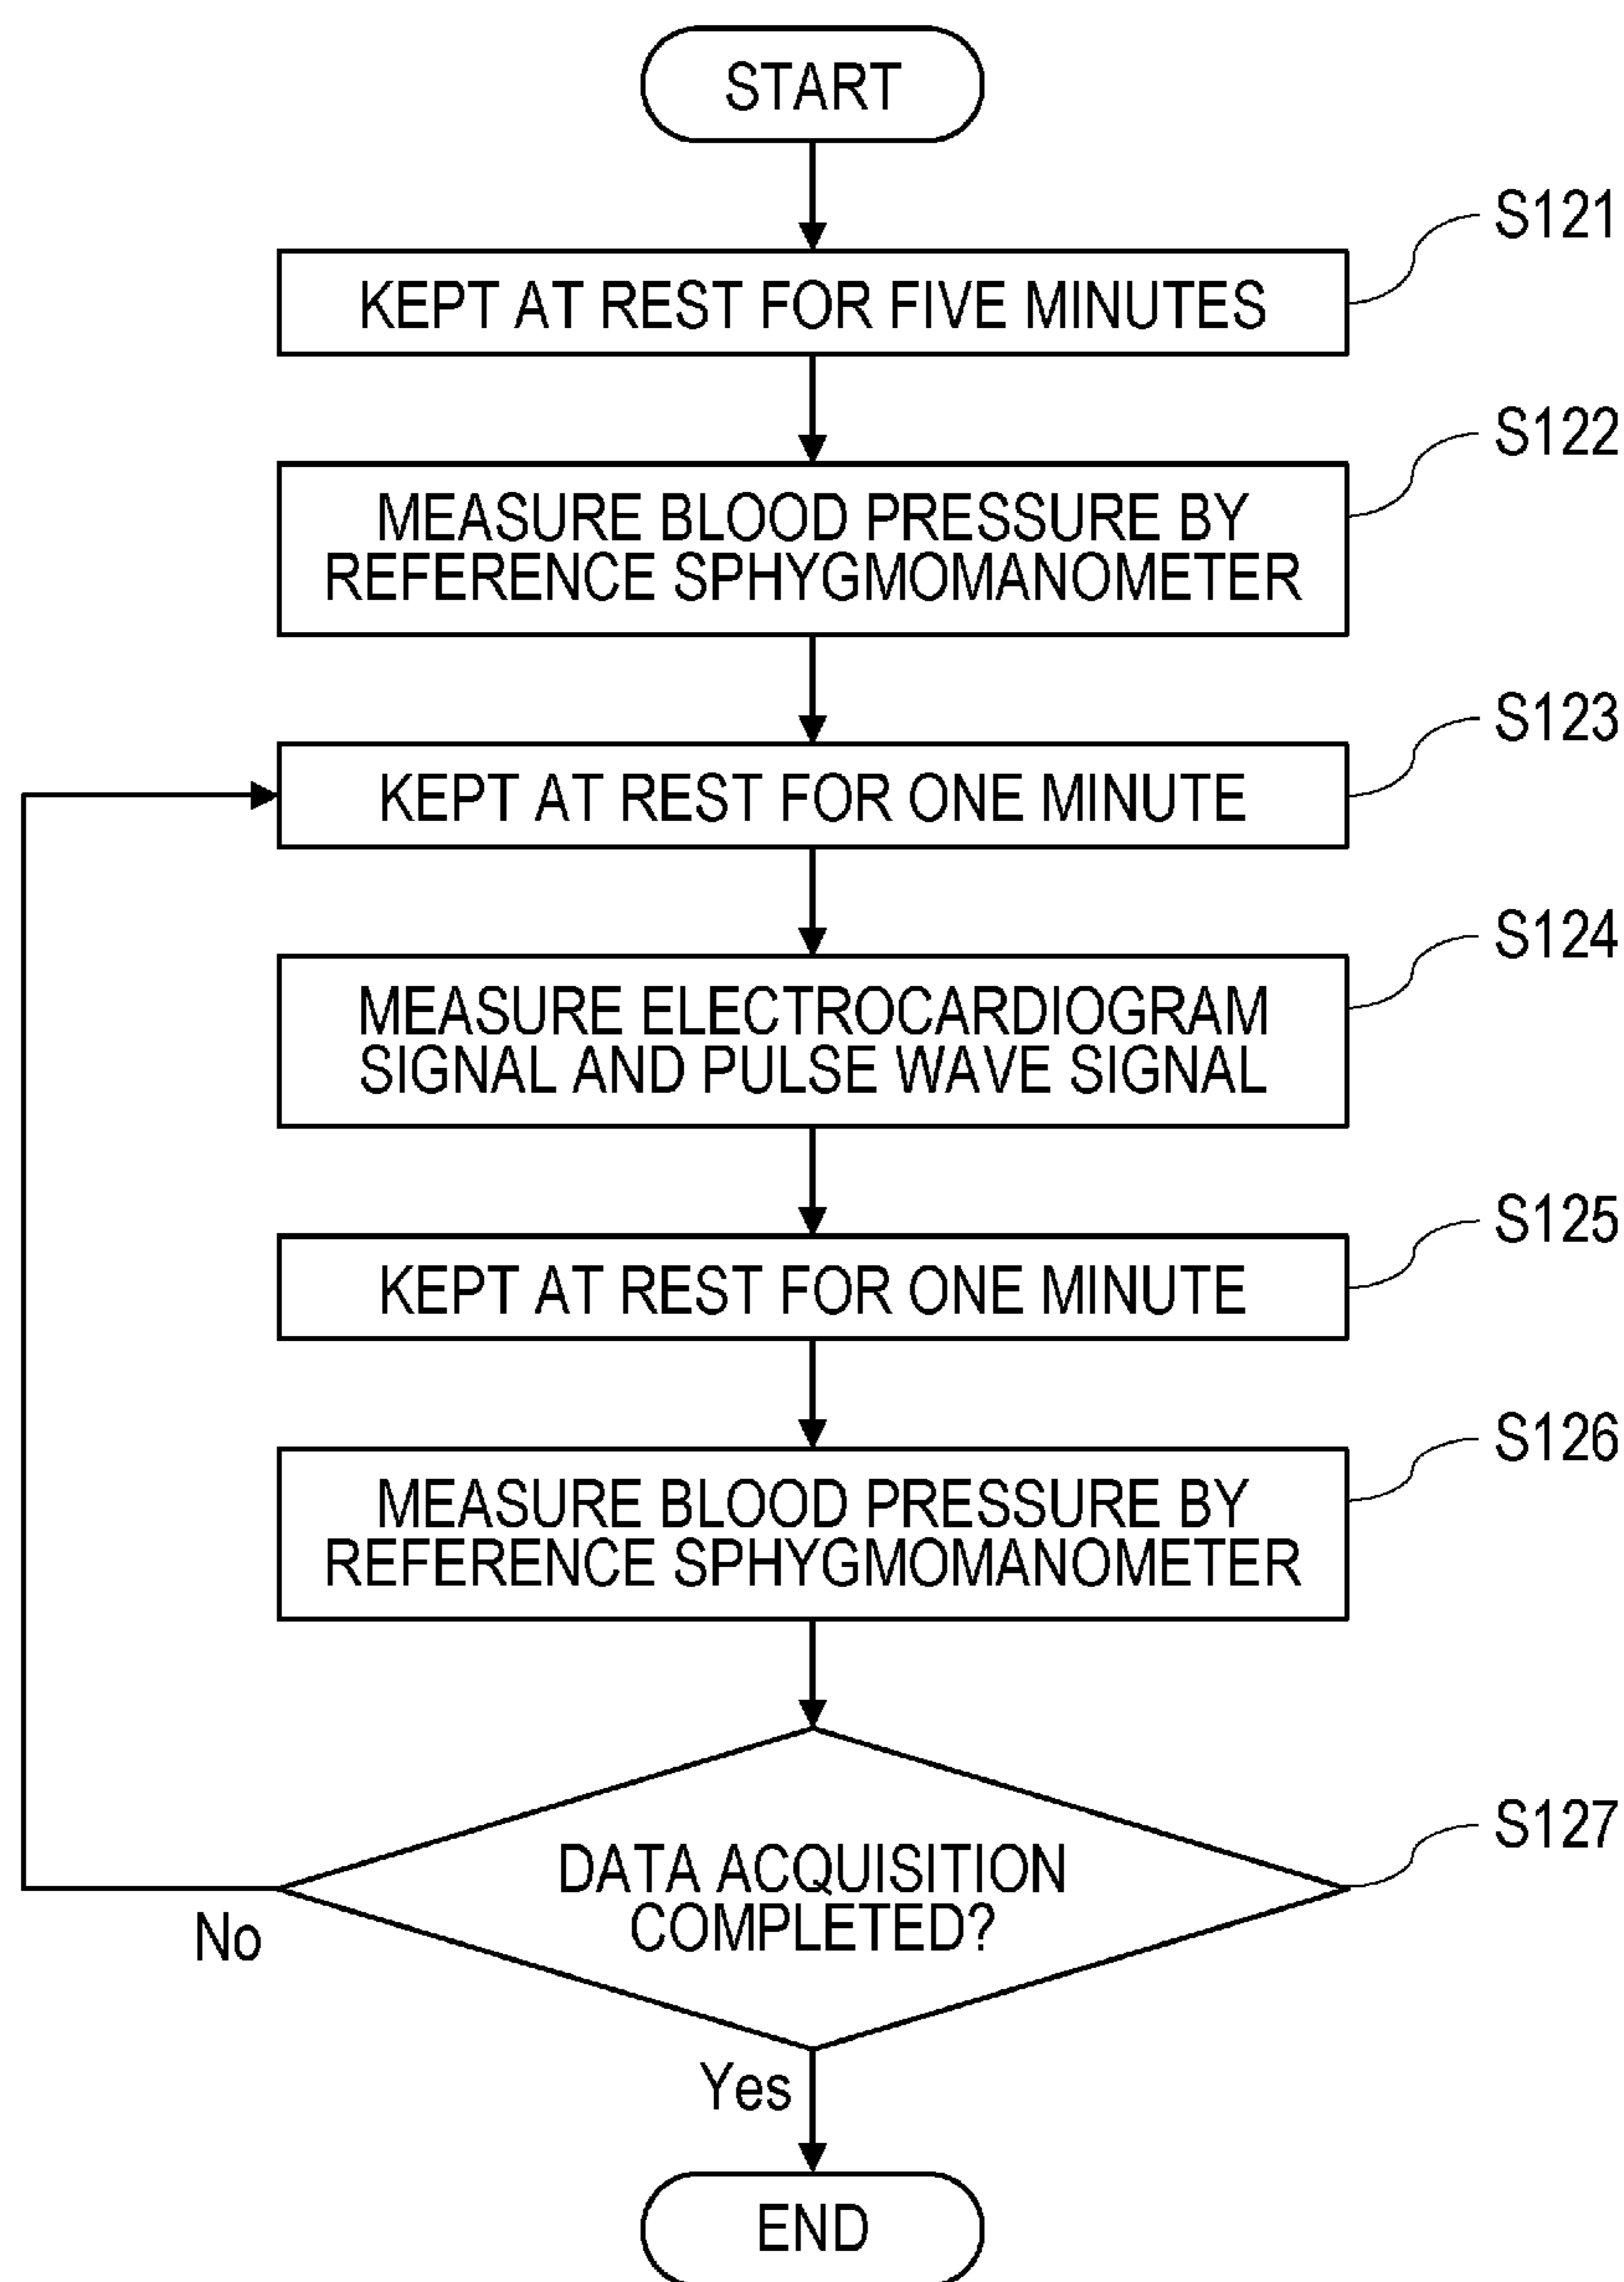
START

S121
KEPT AT REST FOR FIVE MINUTES

S122
MEASURE BLOOD PRESSURE BY REFERENCE SPHYGMOMANOMETER

S123
KEPT AT REST FOR ONE MINUTE

S124
MEASURE ELECTROCARDIOGRAM SIGNAL AND PULSE WAVE SIGNAL

S125
KEPT AT REST FOR ONE MINUTE

S126
MEASURE BLOOD PRESSURE BY REFERENCE SPHYGMOMANOMETER

S127
DATA ACQUISITION COMPLETED?

No

Yes

END